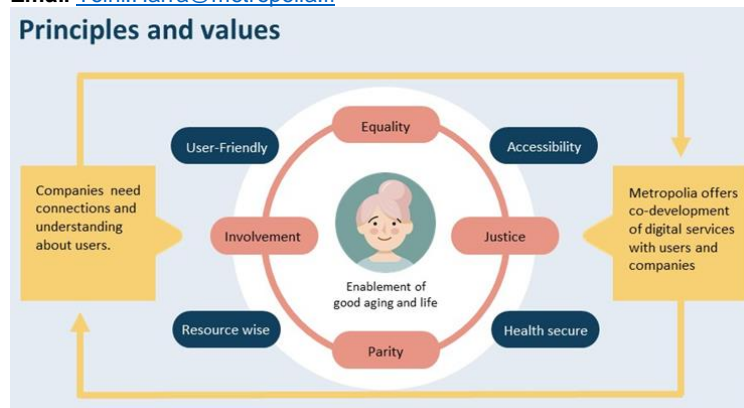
Email: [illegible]@metropolia.fi

Principles and values

Companies need connections and understanding about users.

User-Friendly

Equality

Accessibility

Involvement

Justice

Enablement of good aging and life

Resource wise

Parity

Health secure

Metropolia offers co-development of digital services with users and companies